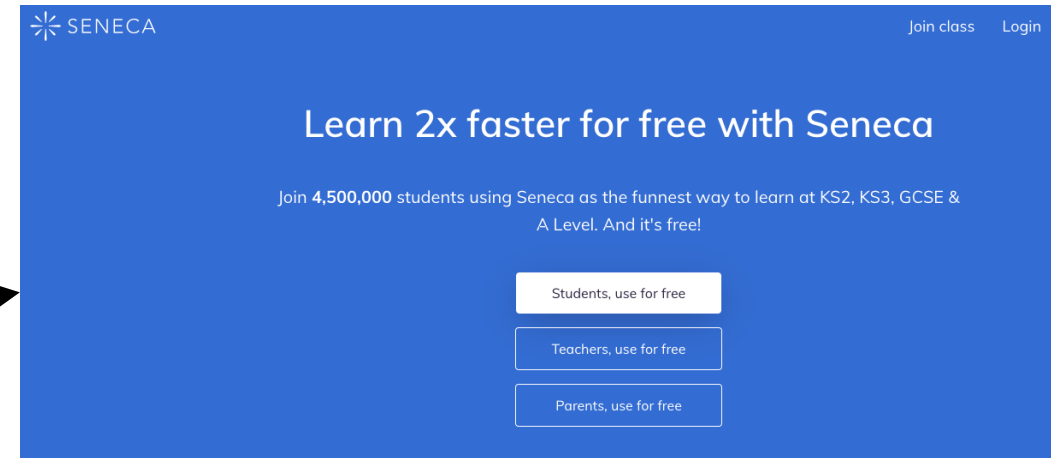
SENECA

Join class Login

Learn 2x faster for free with Seneca

Join **4,500,000** students using Seneca as the funnest way to learn at KS2, KS3, GCSE & A Level. And it's free!

Students, use for free

Teachers, use for free

Parents, use for free